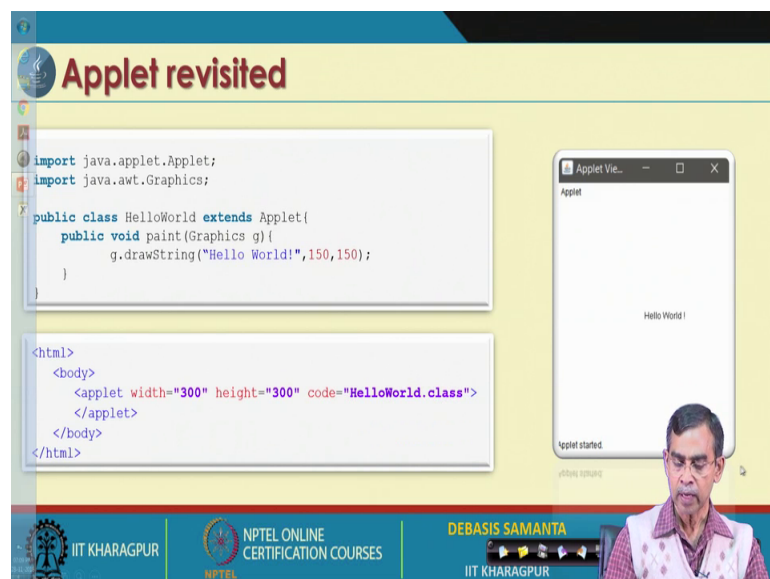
Applet revisited

import java.applet.Applet;
import java.awt.Graphics;

public class HelloWorld extends Applet{
    public void paint(Graphics g){
        g.drawString("Hello World!",150,150);
    }
}

<html>
  <body>
    <applet width="300" height="300" code="HelloWorld.class">
    </applet>
  </body>
</html>

Applet Vie...

Applet

Hello World !

Applet started.

IIT KHARAGPUR

NPTEL ONLINE CERTIFICATION COURSES

NPTEL

DEBASIS SAMANTA

IIT KHARAGPUR